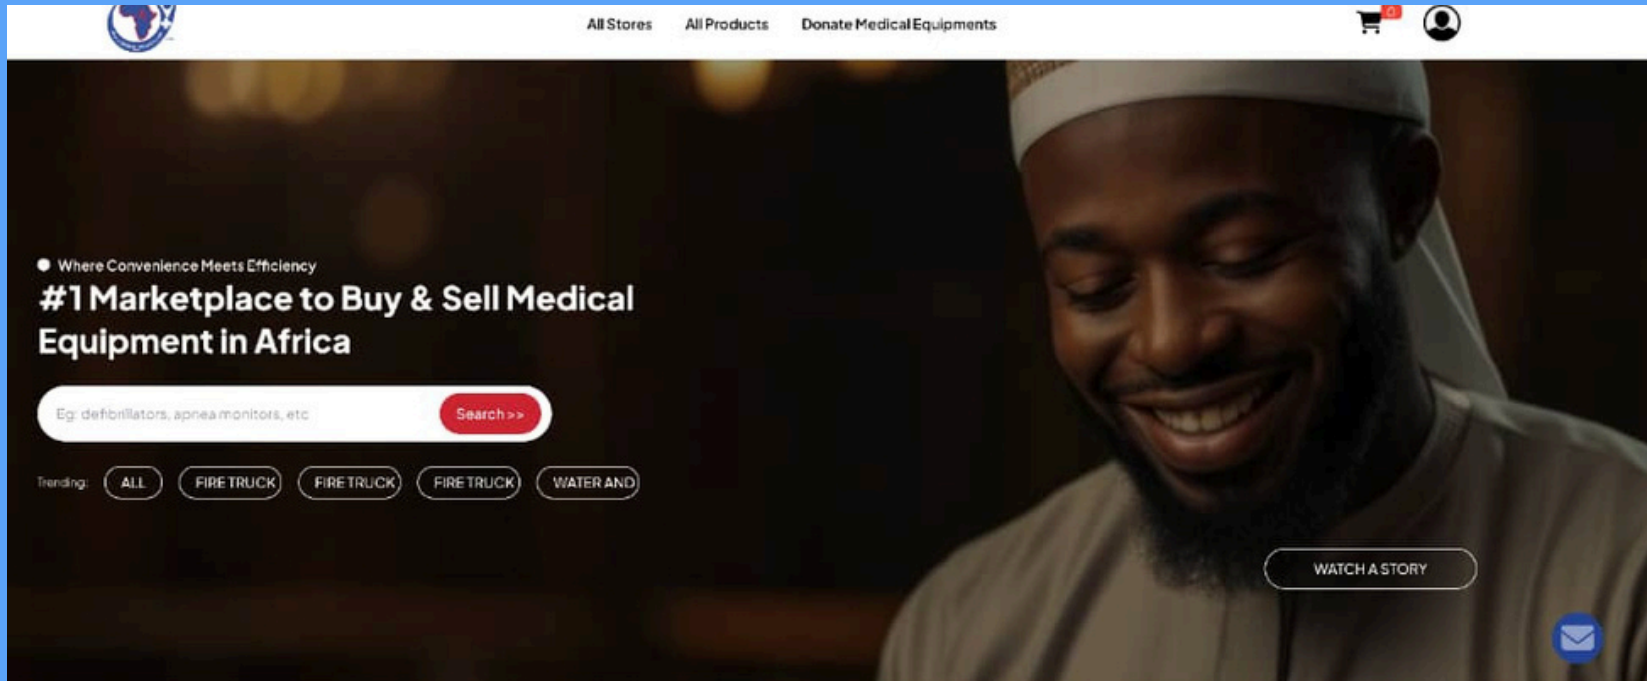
All Stores All Products Donate Medical Equipments

0

Where Convenience Meets Efficiency

#1 Marketplace to Buy & Sell Medical Equipment in Africa

Eg: defibrillators, apnea monitors, etc

Search >>

Trending: ALL FIRE TRUCK FIRE TRUCK FIRE TRUCK WATER AND

WATCH A STORY